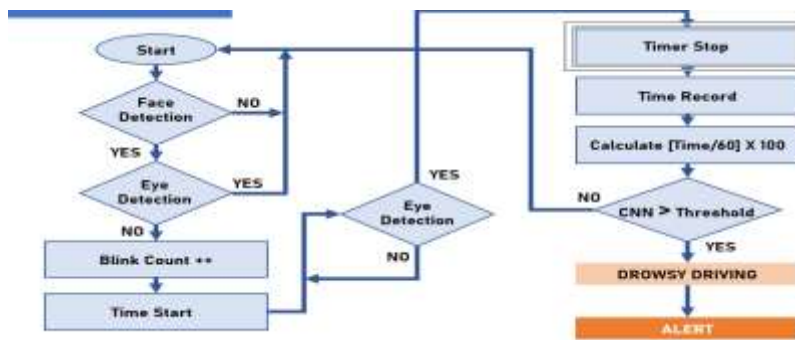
Start

Face Detection

NO

YES

Eye Detection

YES

NO

Blink Count ++

Time Start

Eye Detection

YES

NO

Timer Stop

Time Record

Calculate [Time/60] X 100

NO

CNN > Threshold

YES

DROWSY DRIVING

ALERT